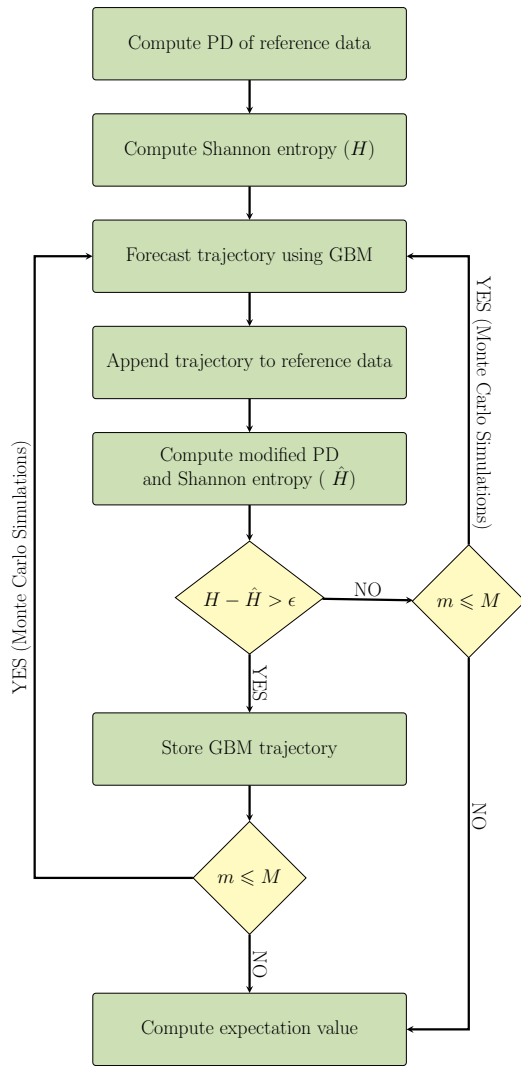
Compute PD of reference data

Compute Shannon entropy ($H$)

Forecast trajectory using GBM

YES (Monte Carlo Simulations)

Append trajectory to reference data

YES (Monte Carlo Simulations)

Compute modified PD and Shannon entropy ( $\hat{H}$)

$H - \hat{H} > \epsilon$

NO

$m \leqslant M$

YES

Store GBM trajectory

NO

$m \leqslant M$

NO

Compute expectation value